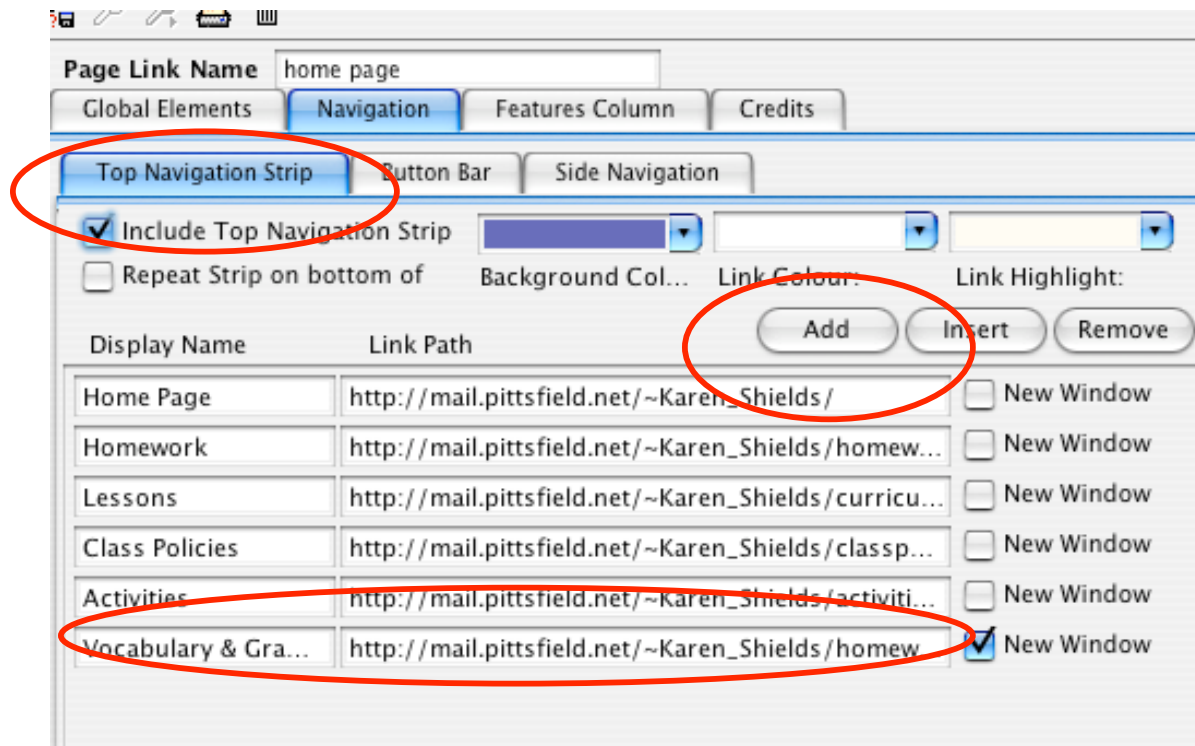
Page Link Name home page

Global Elements | Navigation | Features Column | Credits

Top Navigation Strip | Button Bar | Side Navigation

Include Top Navigation Strip

Repeat Strip on bottom of

Background Col... Link Colour: Link Highlight:

Add Insert Remove

| Display Name | Link Path | |
|---|---|---|
| Home Page | http://mail.pittsfield.net/~Karen_Shields/ | New Window |
| Homework | http://mail.pittsfield.net/~Karen_Shields/homew... | New Window |
| Lessons | http://mail.pittsfield.net/~Karen_Shields/curricu... | New Window |
| Class Policies | http://mail.pittsfield.net/~Karen_Shields/classp... | New Window |
| Activities | http://mail.pittsfield.net/~Karen_Shields/activiti... | New Window |
| Vocabulary & Gra... | http://mail.pittsfield.net/~Karen_Shields/homew | New Window |